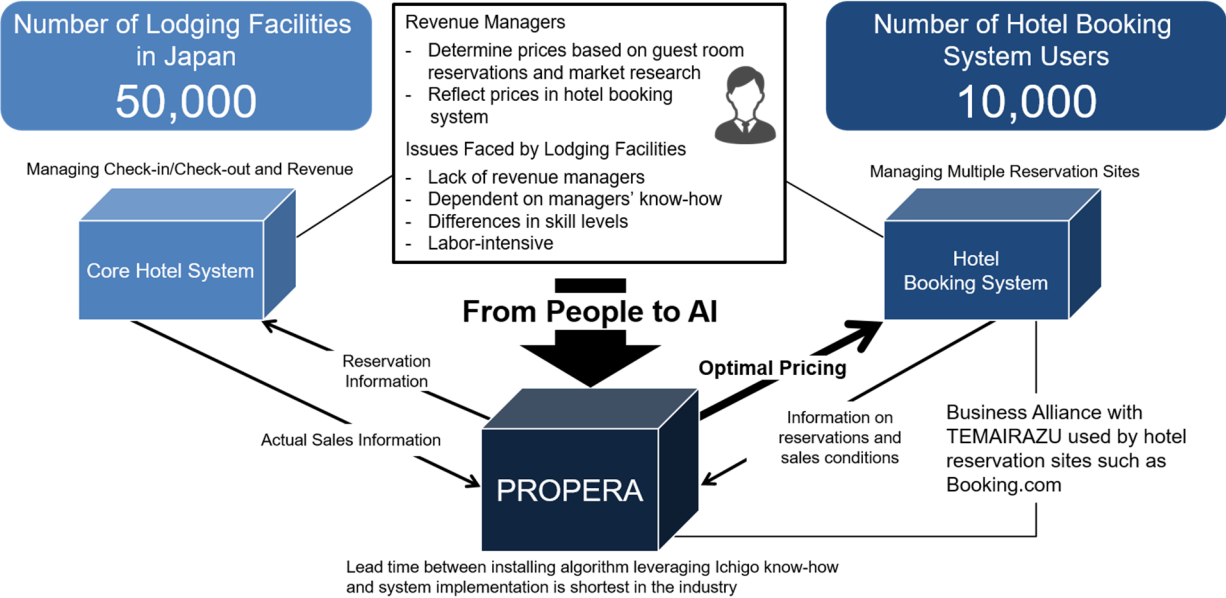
Number of Lodging Facilities in Japan
50,000

Revenue Managers
- Determine prices based on guest room reservations and market research
- Reflect prices in hotel booking system

Issues Faced by Lodging Facilities
- Lack of revenue managers
- Dependent on managers' know-how
- Differences in skill levels
- Labor-intensive

Number of Hotel Booking System Users
10,000

Managing Check-in/Check-out and Revenue

Core Hotel System

Managing Multiple Reservation Sites

Hotel Booking System

From People to AI

Reservation Information

Actual Sales Information

Optimal Pricing

Information on reservations and sales conditions

Business Alliance with TEMAIRAZU used by hotel reservation sites such as Booking.com

PROPERA

Lead time between installing algorithm leveraging Ichigo know-how and system implementation is shortest in the industry